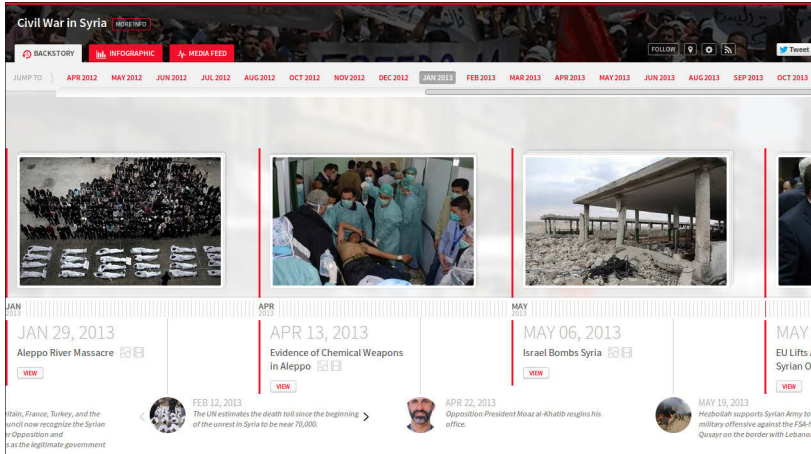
Civil War in Syria MORE INFO

BACKSTORY INFOGRAPHIC MEDIA FEED

FOLLOW Tweet

JUMP TO APR 2012 MAY 2012 JUN 2012 JUL 2012 AUG 2012 OCT 2012 NOV 2012 DEC 2012 JAN 2013 FEB 2013 MAR 2013 APR 2013 MAY 2013 JUN 2013 AUG 2013 SEP 2013 OCT 2013

JAN 2013

APR 2013

MAY 2013

JAN 29, 2013
Aleppo River Massacre
VIEW

APR 13, 2013
Evidence of Chemical Weapons in Aleppo
VIEW

MAY 06, 2013
Israel Bombs Syria
VIEW

MAY
EU Lifts
Syrian O
VIEW

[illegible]ritain, France, Turkey, and the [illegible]ouncil now recognize the Syrian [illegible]r Opposition and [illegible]s as the legitimate government

FEB 12, 2013
The UN estimates the death toll since the beginning of the unrest in Syria to be near 70,000.

APR 22, 2013
Opposition President Moaz al-Khatib resigns his office.

MAY 19, 2013
Hezbollah supports Syrian Army to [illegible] military offensive against the FSA-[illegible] Qusayr on the border with Lebano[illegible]